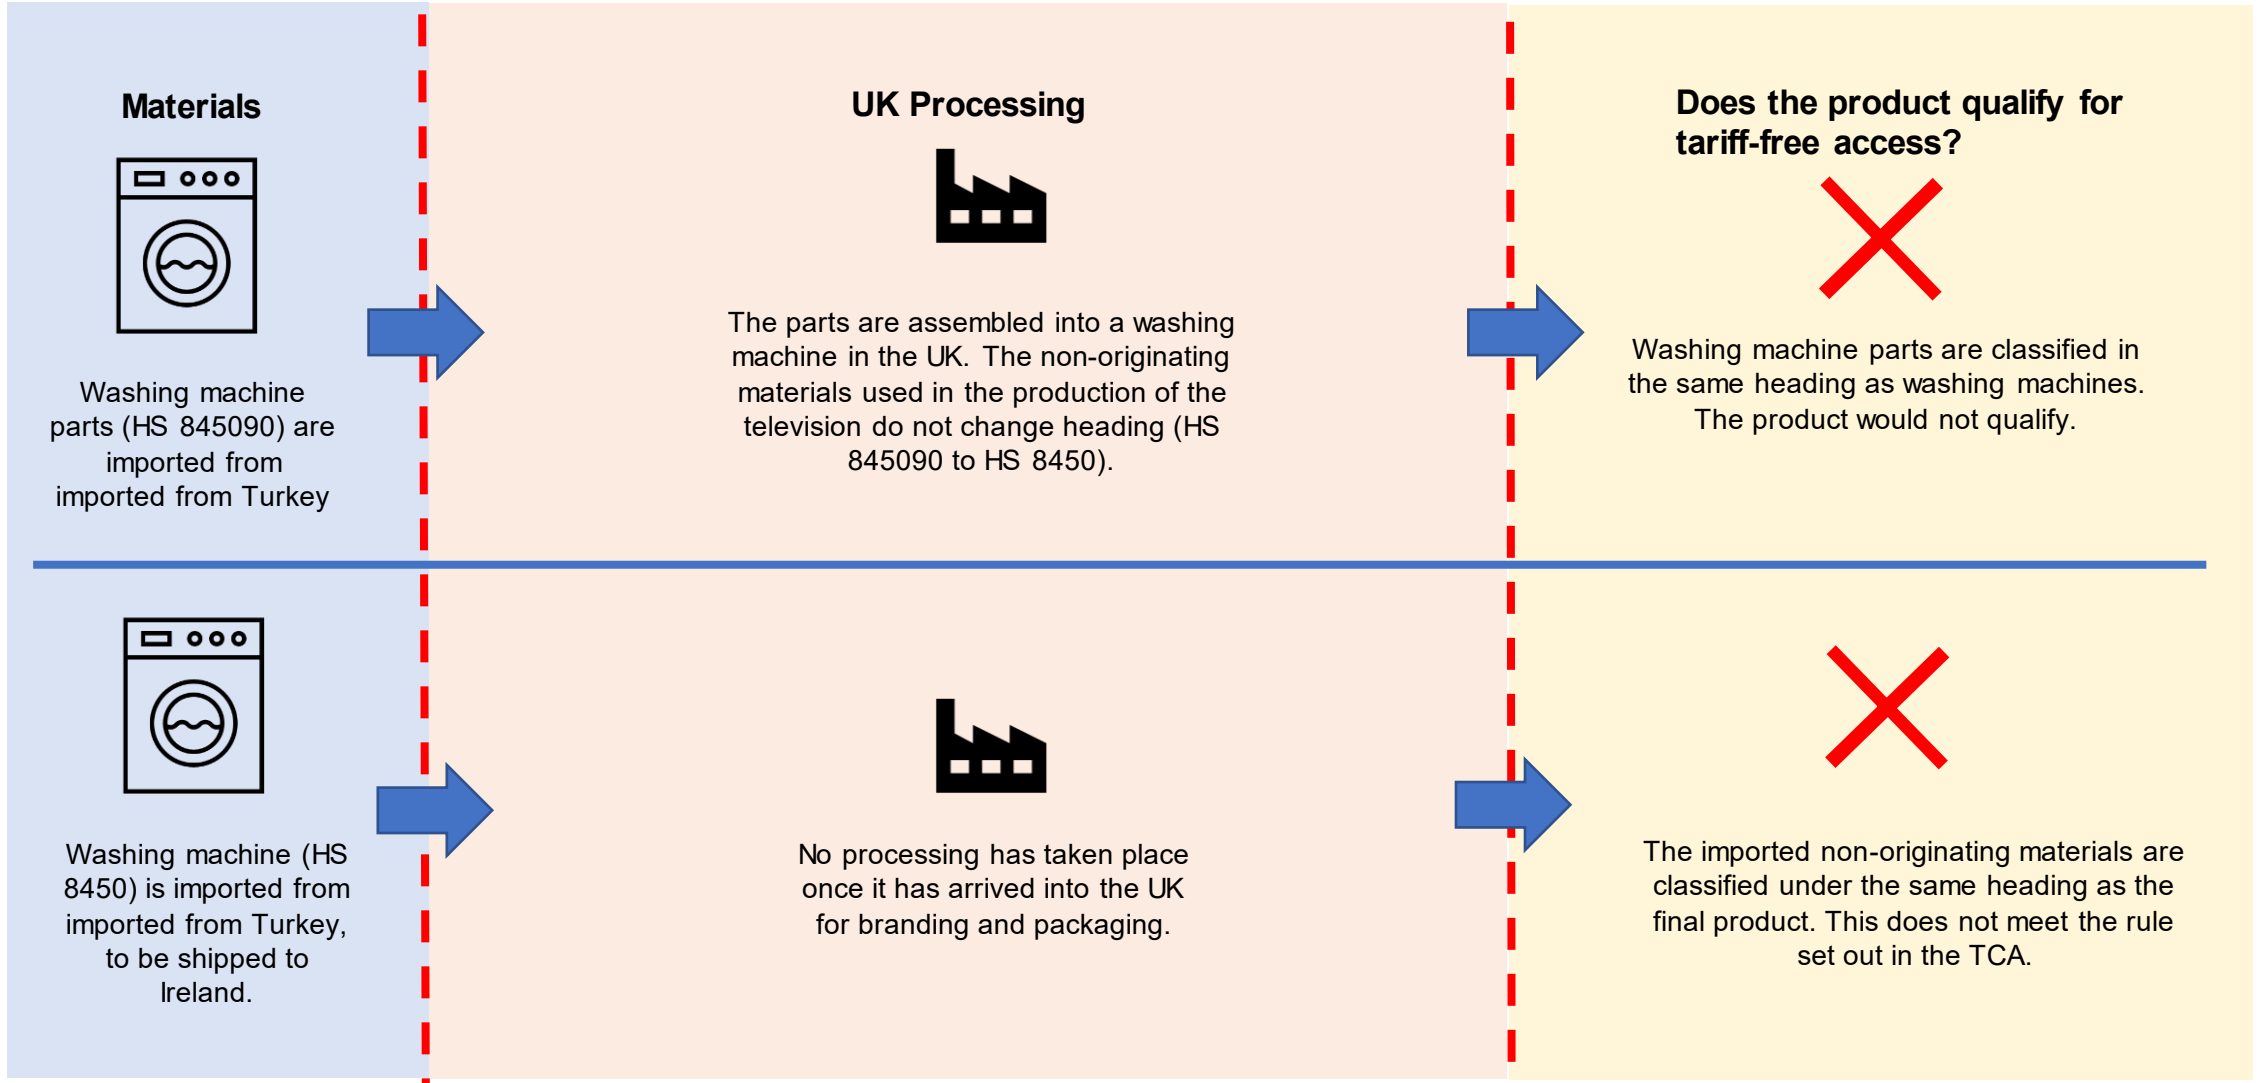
Materials

Washing machine parts (HS 845090) are imported from imported from Turkey

UK Processing

The parts are assembled into a washing machine in the UK. The non-originating materials used in the production of the television do not change heading (HS 845090 to HS 8450).

Does the product qualify for tariff-free access?

Washing machine parts are classified in the same heading as washing machines. The product would not qualify.

Washing machine (HS 8450) is imported from imported from Turkey, to be shipped to Ireland.

No processing has taken place once it has arrived into the UK for branding and packaging.

The imported non-originating materials are classified under the same heading as the final product. This does not meet the rule set out in the TCA.